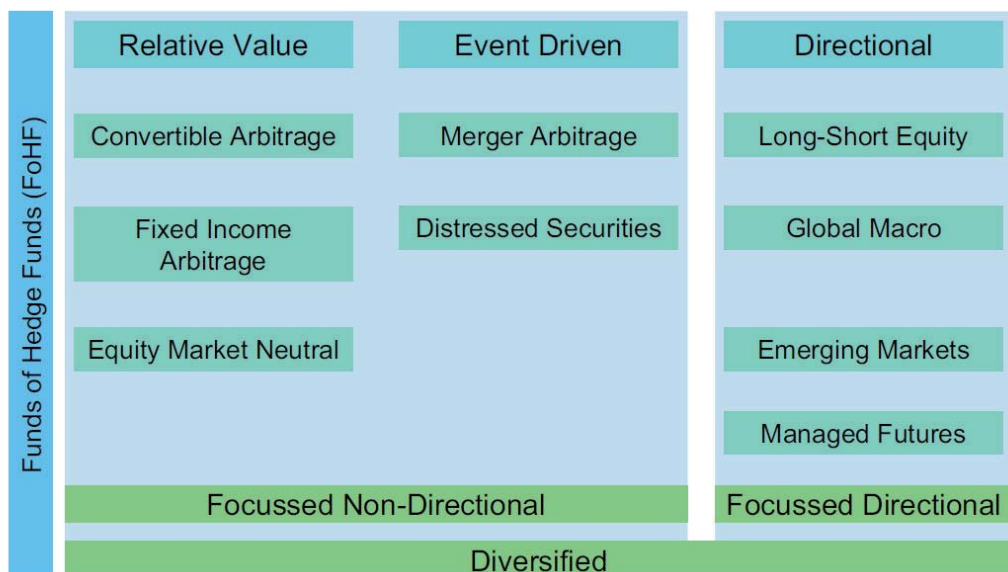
Funds of Hedge Funds (FoHF)

Relative Value

Convertible Arbitrage

Fixed Income Arbitrage

Equity Market Neutral

Event Driven

Merger Arbitrage

Distressed Securities

Directional

Long-Short Equity

Global Macro

Emerging Markets

Managed Futures

Focussed Non-Directional

Focussed Directional

Diversified